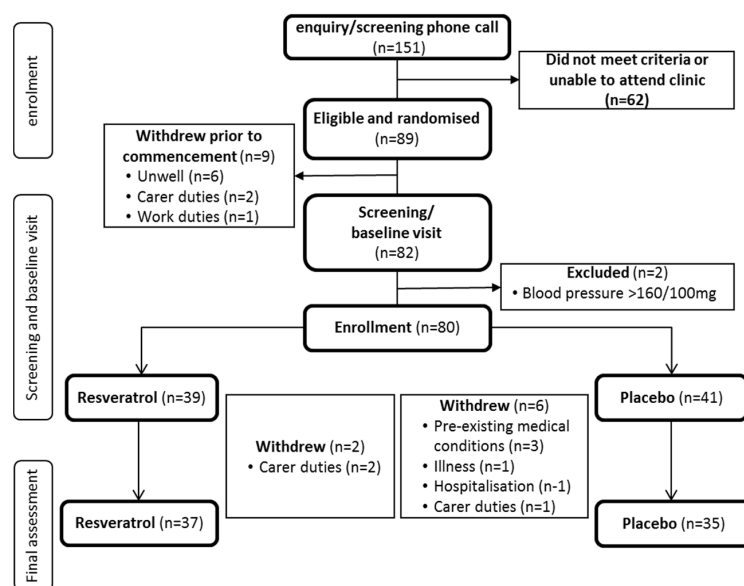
enrolment

enquiry/screening phone call
(n=151)

Did not meet criteria or unable to attend clinic
(n=62)

Eligible and randomised
(n=89)

Withdrew prior to commencement (n=9)
• Unwell (n=6)
• Carer duties (n=2)
• Work duties (n=1)

Screening and baseline visit

Screening/
baseline visit
(n=82)

Excluded (n=2)
• Blood pressure >160/100mg

Enrollment (n=80)

Resveratrol (n=39)

Withdrew (n=2)
• Carer duties (n=2)

Withdrew (n=6)
• Pre-existing medical conditions (n=3)
• Illness (n=1)
• Hospitalisation (n-1)
• Carer duties (n=1)

Placebo (n=41)

Final assessment

Resveratrol (n=37)

Placebo (n=35)